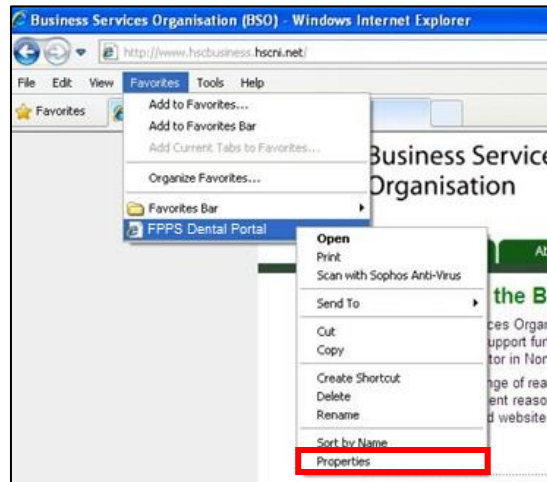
Business Services Organisation (BSO) - Windows Internet Explorer

http://www.hscbusiness.hscni.net/

File Edit View Favorites Tools Help

Favorites

Add to Favorites...
Add to Favorites Bar
Add Current Tabs to Favorites...
Organize Favorites...
Favorites Bar
FPPS Dental Portal

Business Service
Organisation

Ab

the B

ces Orga
upport fu
tor in Nor

nge of rea
ent reaso
d website

Open
Print
Scan with Sophos Anti-Virus
Send To
Cut
Copy
Create Shortcut
Delete
Rename
Sort by Name
Properties